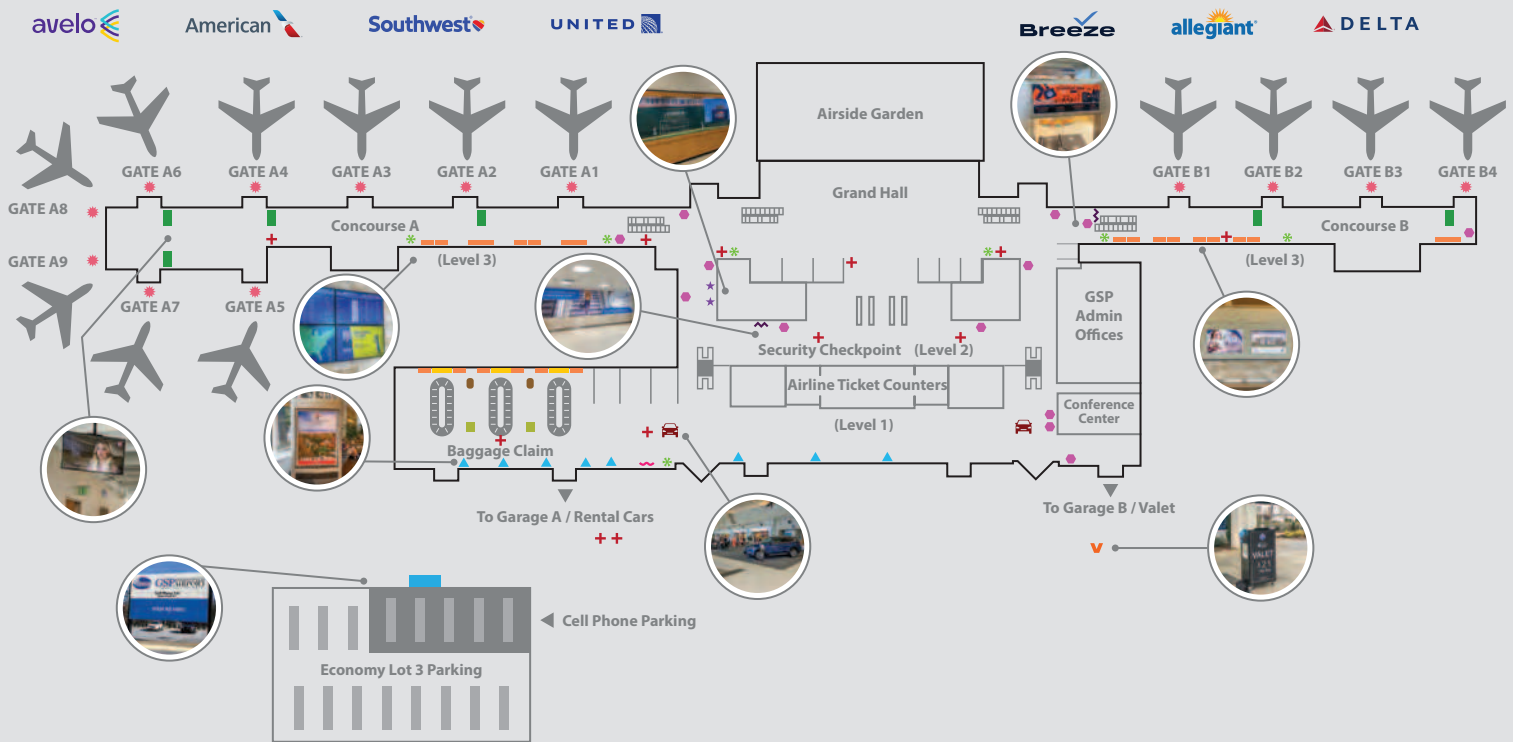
avelo American Southwest UNITED Breeze allegiant DELTA

Airside Garden

GATE A6 GATE A4 GATE A3 GATE A2 GATE A1

GATE B1 GATE B2 GATE B3 GATE B4

GATE A8

GATE A9

Grand Hall

Concourse A

(Level 3)

Concourse B

(Level 3)

GATE A7 GATE A5

GSP Admin Offices

Security Checkpoint (Level 2)

Airline Ticket Counters

(Level 1)

Conference Center

Baggage Claim

To Garage A / Rental Cars

To Garage B / Valet

V

Cell Phone Parking

Economy Lot 3 Parking